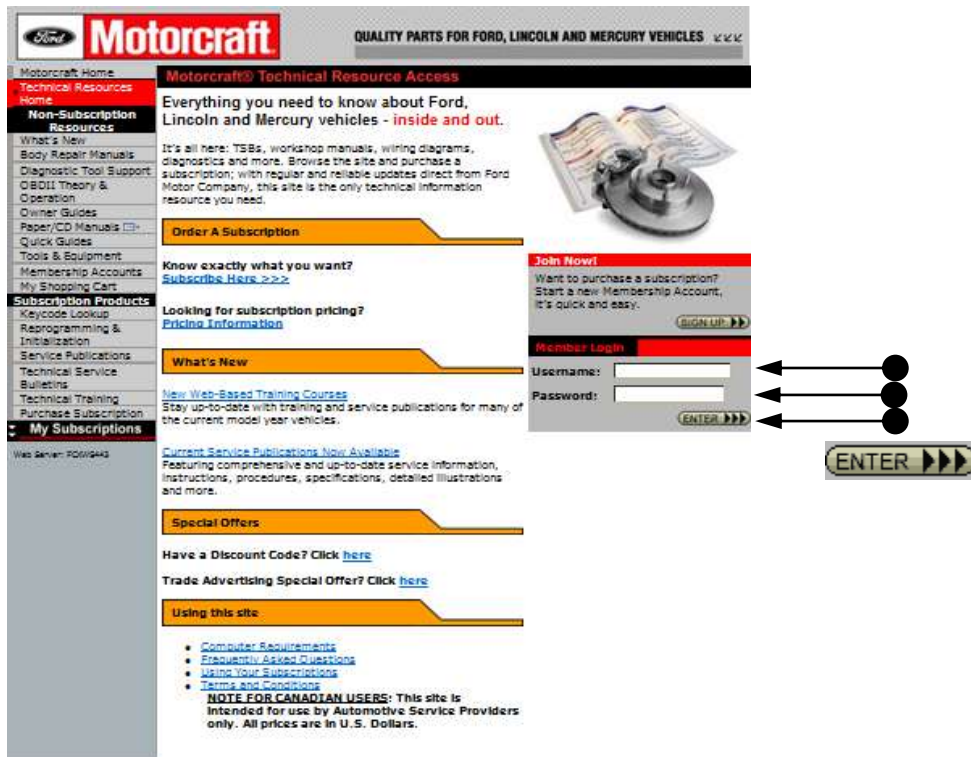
Ford Motorcraft

QUALITY PARTS FOR FORD, LINCOLN AND MERCURY VEHICLES

Motorcraft Home
Technical Resources Home
Non-Subscription Resources
What's New
Body Repair Manuals
Diagnostic Tool Support
OBDII Theory & Operation
Owner Guides
Paper/CD Manuals
Quick Guides
Tools & Equipment
Membership Accounts
My Shopping Cart
Subscription Products
Keycode Lookup
Reprogramming & Initialization
Service Publications
Technical Service Bulletins
Technical Training
Purchase Subscription
My Subscriptions

Web Server: PDKWS443

Motorcraft® Technical Resource Access

Everything you need to know about Ford, Lincoln and Mercury vehicles - inside and out.

It's all here: TSBs, workshop manuals, wiring diagrams, diagnostics and more. Browse the site and purchase a subscription; with regular and reliable updates direct from Ford Motor Company, this site is the only technical information resource you need.

Order A Subscription

Know exactly what you want?
Subscribe Here >>>

Looking for subscription pricing?
Pricing Information

What's New

New Web-Based Training Courses
Stay up-to-date with training and service publications for many of the current model year vehicles.

Current Service Publications Now Available
Featuring comprehensive and up-to-date service information, instructions, procedures, specifications, detailed illustrations and more.

Special Offers

Have a Discount Code? Click here

Trade Advertising Special Offer? Click here

Using this site

• Computer Requirements
• Frequently Asked Questions
• Using Your Subscriptions
• Terms and Conditions
NOTE FOR CANADIAN USERS: This site is intended for use by Automotive Service Providers only. All prices are in U.S. Dollars.

Join Now!
Want to purchase a subscription? Start a new Membership Account, it's quick and easy.
SIGN UP

Member Login
Username:
Password:
ENTER

ENTER